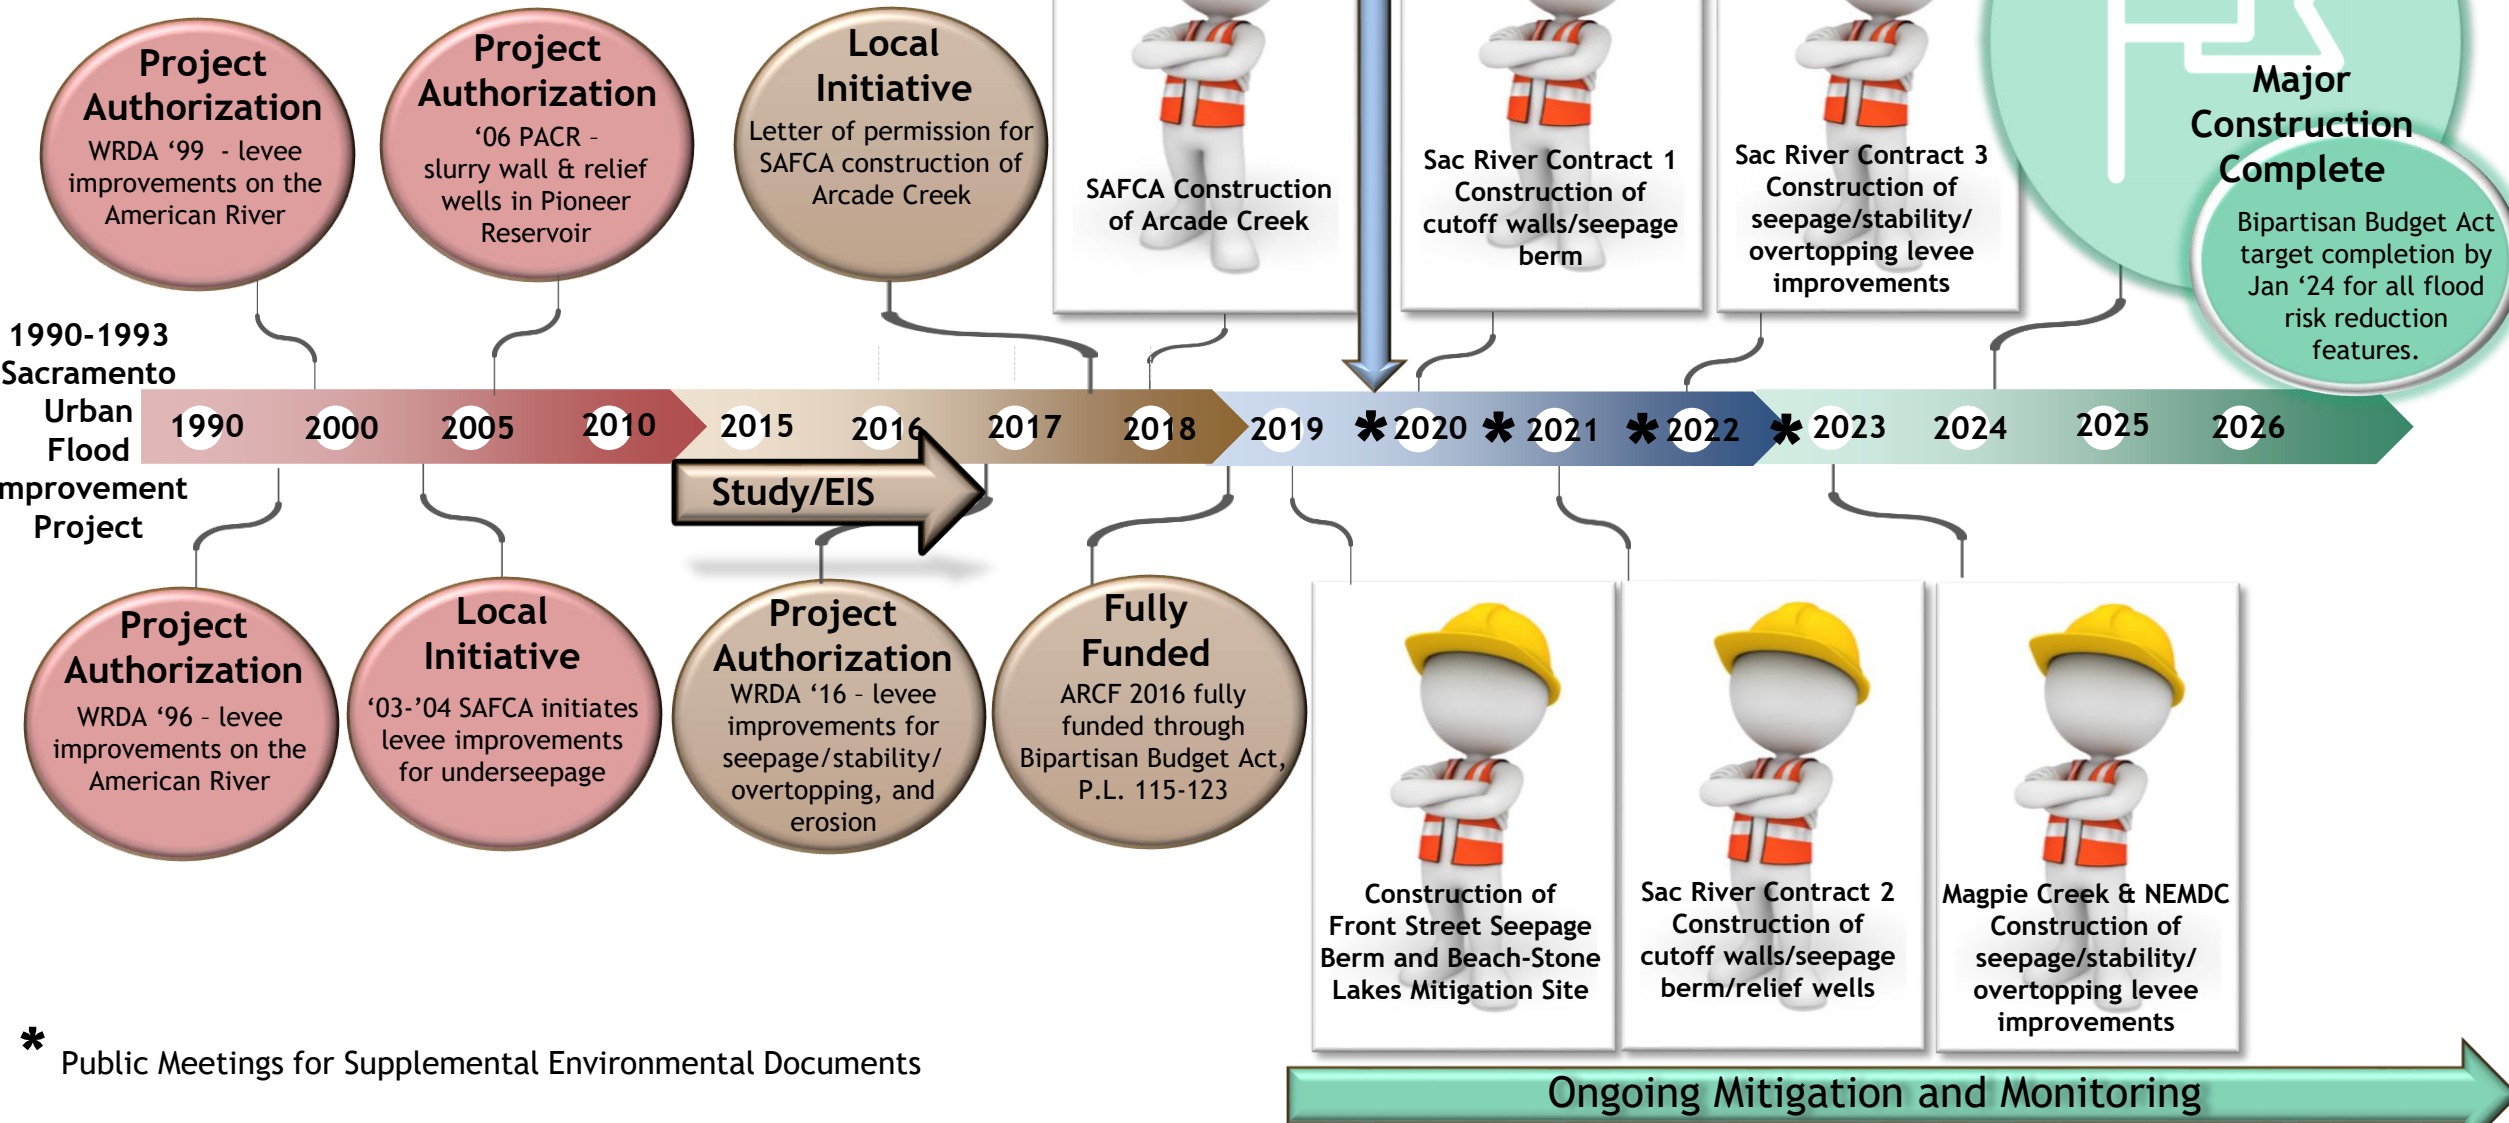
Project Authorization
WRDA '99 - levee improvements on the American River

Project Authorization
'06 PACR - slurry wall & relief wells in Pioneer Reservoir

Local Initiative
Letter of permission for SAFCA construction of Arcade Creek

SAFCA Construction of Arcade Creek

Sac River Contract 1 Construction of cutoff walls/seepage berm

Sac River Contract 3 Construction of seepage/stability/ overtopping levee improvements

Major Construction Complete
Bipartisan Budget Act target completion by Jan '24 for all flood risk reduction features.

1990-1993 Sacramento Urban Flood mprovement Project

1990 2000 2005 2010 2015 2016 2017 2018 2019 * 2020 * 2021 * 2022 * 2023 2024 2025 2026

Study/EIS

Project Authorization
WRDA '96 - levee improvements on the American River

Local Initiative
'03-'04 SAFCA initiates levee improvements for underseepage

Project Authorization
WRDA '16 - levee improvements for seepage/stability/ overtopping, and erosion

Fully Funded
ARCF 2016 fully funded through Bipartisan Budget Act, P.L. 115-123

Construction of Front Street Seepage Berm and Beach-Stone Lakes Mitigation Site

Sac River Contract 2 Construction of cutoff walls/seepage berm/relief wells

Magpie Creek & NEMDC Construction of seepage/stability/ overtopping levee improvements

* Public Meetings for Supplemental Environmental Documents

Ongoing Mitigation and Monitoring